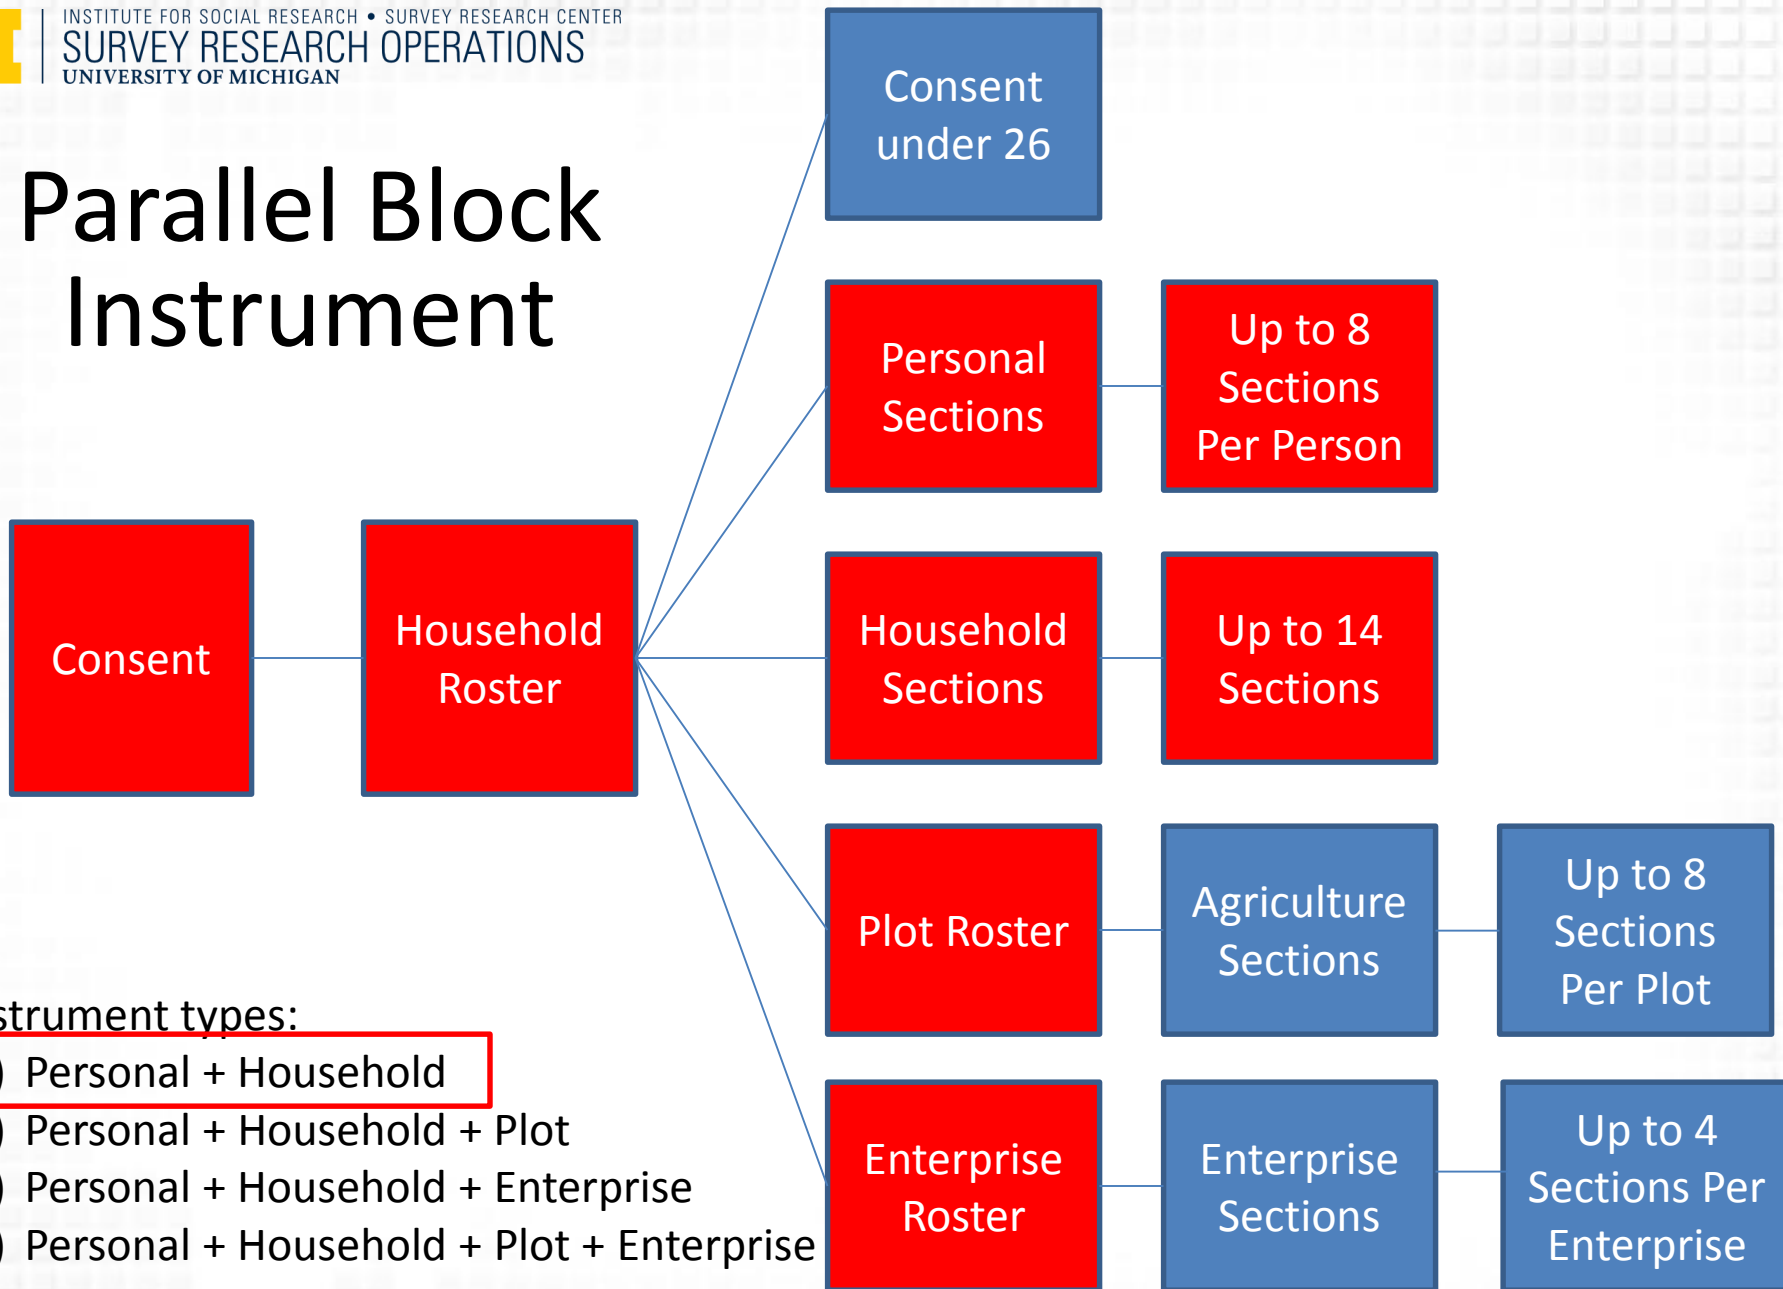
INSTITUTE FOR SOCIAL RESEARCH • SURVEY RESEARCH CENTER
SURVEY RESEARCH OPERATIONS
UNIVERSITY OF MICHIGAN

Parallel Block Instrument

Consent under 26

Personal Sections

Up to 8 Sections Per Person

Consent

Household Roster

Household Sections

Up to 14 Sections

Plot Roster

Agriculture Sections

Up to 8 Sections Per Plot

Enterprise Roster

Enterprise Sections

Up to 4 Sections Per Enterprise

strument types:
) Personal + Household
) Personal + Household + Plot
) Personal + Household + Enterprise
) Personal + Household + Plot + Enterprise